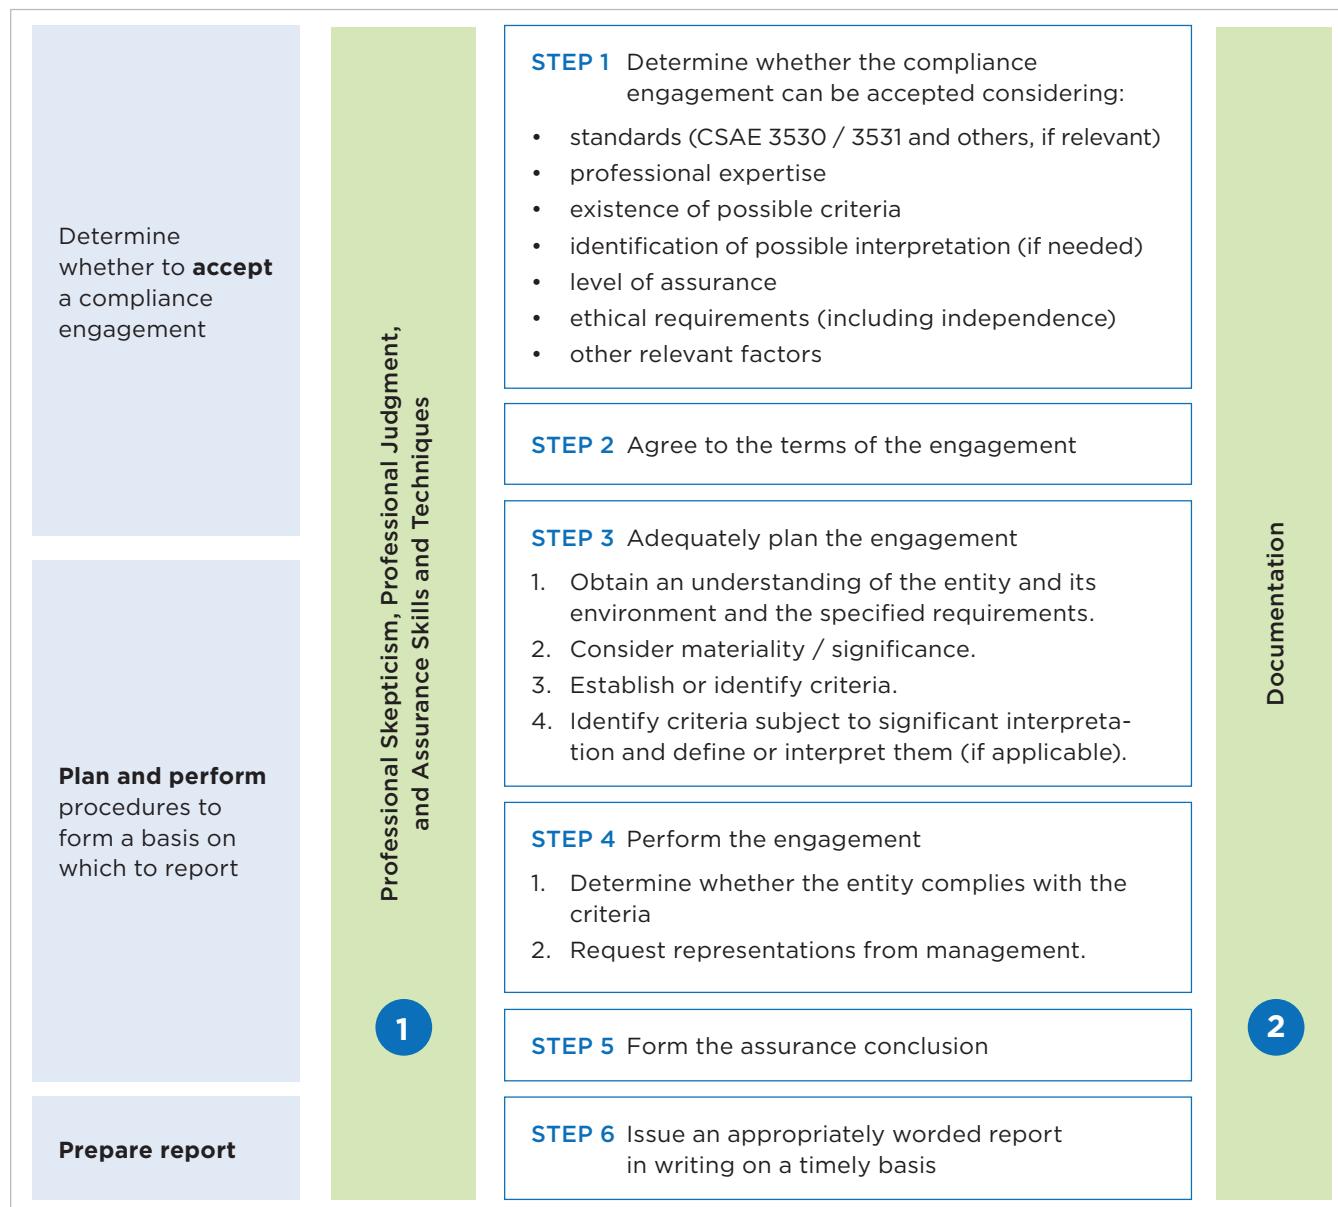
Determine whether to **accept** a compliance engagement

**Plan and perform** procedures to form a basis on which to report

**Prepare report**

Professional Skepticism, Professional Judgment, and Assurance Skills and Techniques

1

STEP 1 Determine whether the compliance engagement can be accepted considering:

- standards (CSAE 3530 / 3531 and others, if relevant)
- professional expertise
- existence of possible criteria
- identification of possible interpretation (if needed)
- level of assurance
- ethical requirements (including independence)
- other relevant factors

STEP 2 Agree to the terms of the engagement

STEP 3 Adequately plan the engagement

1. Obtain an understanding of the entity and its environment and the specified requirements.
2. Consider materiality / significance.
3. Establish or identify criteria.
4. Identify criteria subject to significant interpretation and define or interpret them (if applicable).

STEP 4 Perform the engagement

1. Determine whether the entity complies with the criteria
2. Request representations from management.

STEP 5 Form the assurance conclusion

STEP 6 Issue an appropriately worded report in writing on a timely basis

Documentation

2